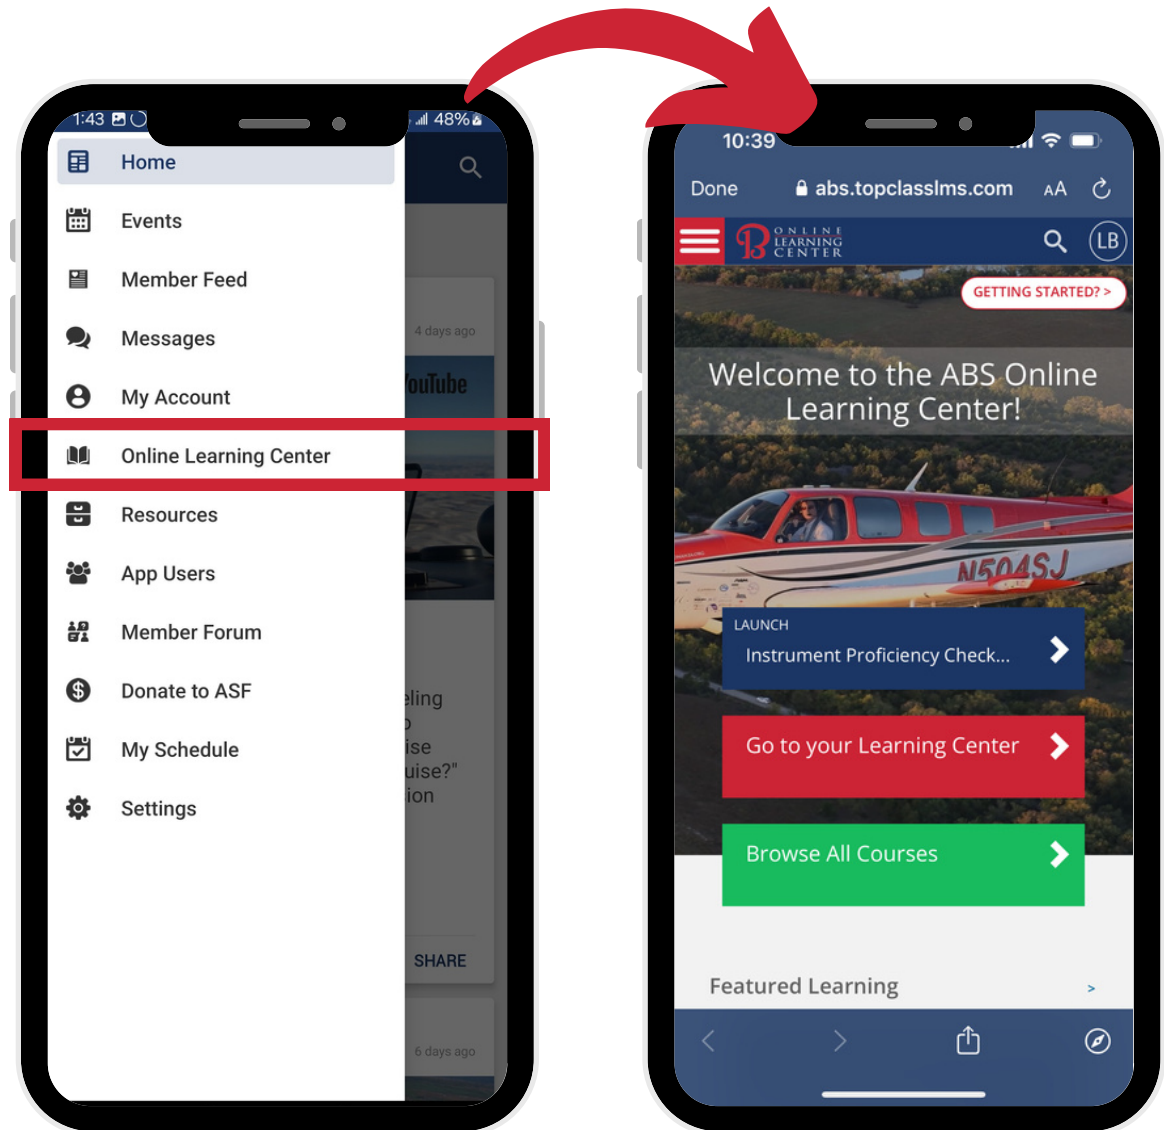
1:43
48%

Home
Events
Member Feed
Messages
My Account
Online Learning Center
Resources
App Users
Member Forum
Donate to ASF
My Schedule
Settings

4 days ago
YouTube
eling
o
ise
uise?"
ion
SHARE
6 days ago

10:39
Done
abs.topclasslms.com
AA

B ONLINE LEARNING CENTER
LB

GETTING STARTED? >

Welcome to the ABS Online Learning Center!

N504SJ

LAUNCH
Instrument Proficiency Check...

Go to your Learning Center

Browse All Courses

Featured Learning
>